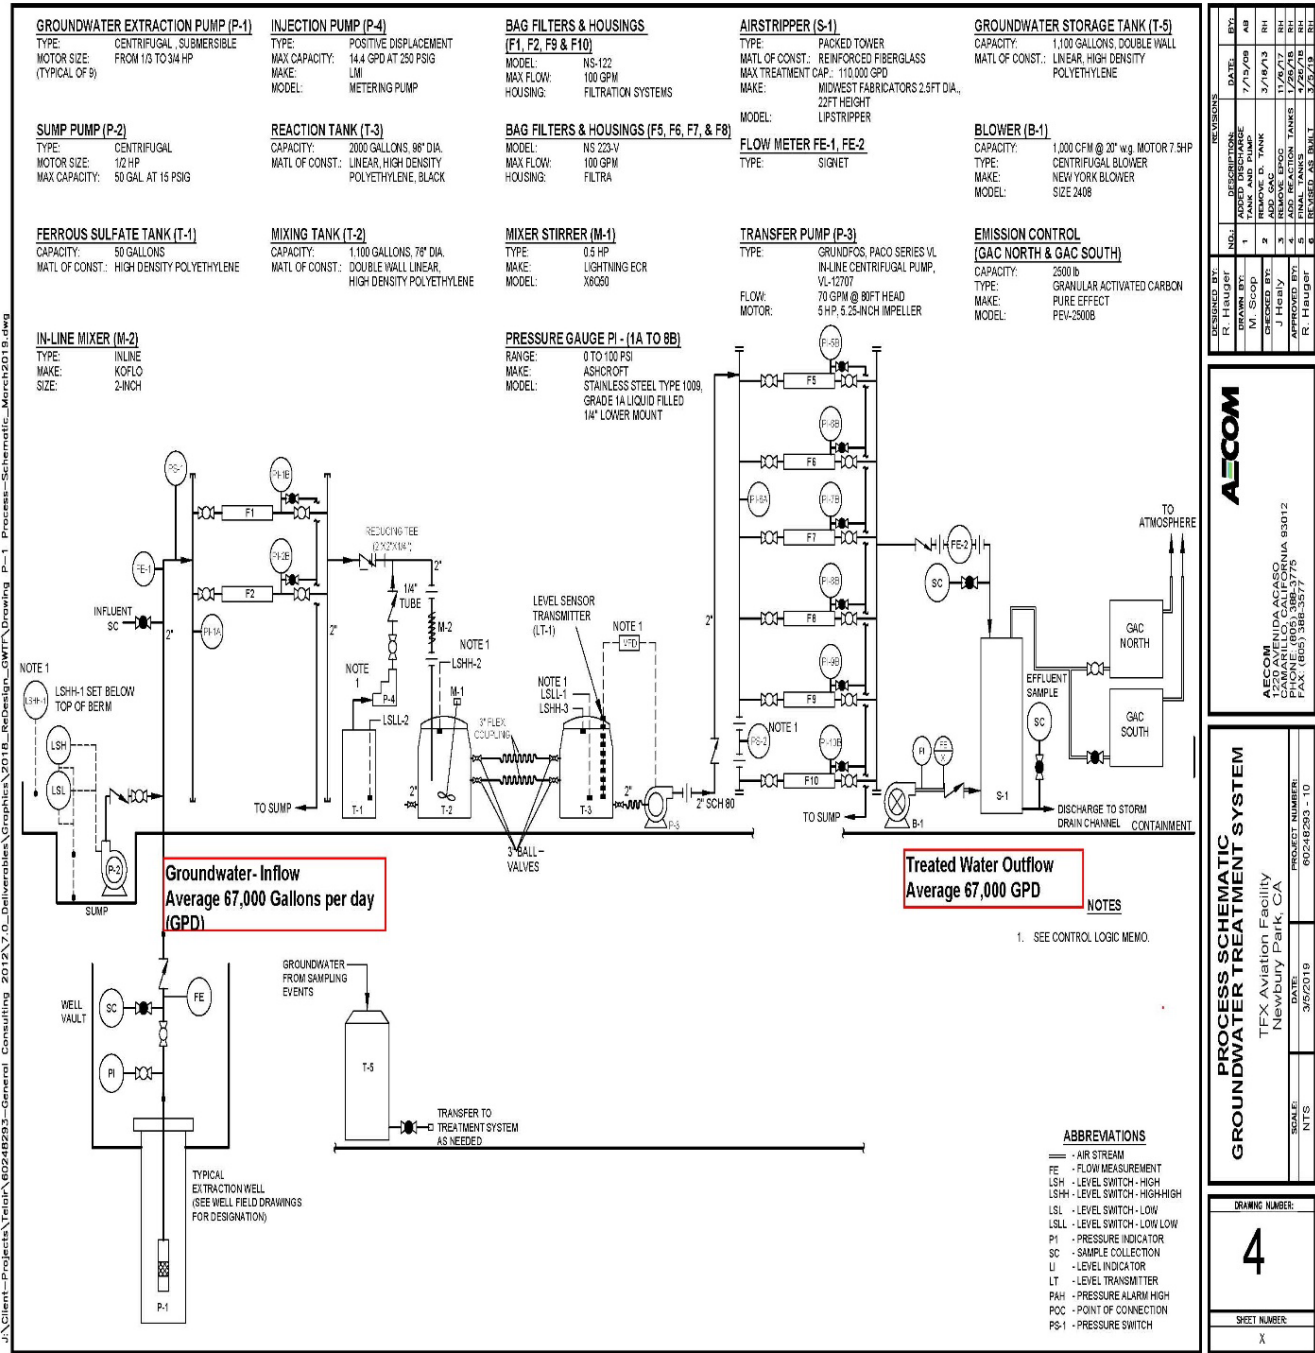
GROUNDWATER EXTRACTION PUMP (P-1)
TYPE: CENTRIFUGAL, SUBMERSIBLE
MOTOR SIZE: FROM 1/3 TO 3/4 HP
(TYPICAL OF 9)

INJECTION PUMP (P-4)
TYPE: POSITIVE DISPLACEMENT
MAX CAPACITY: 14.4 GPD AT 250 PSIG
MAKE: LMI
MODEL: METERING PUMP

BAG FILTERS & HOUSINGS (F1, F2, F9 & F10)
MODEL: NS-122
MAX FLOW: 100 GPM
HOUSING: FILTRATION SYSTEMS

AIRSTRIPPER (S-1)
TYPE: PACKED TOWER
MATL OF CONST.: REINFORCED FIBERGLASS
MAX TREATMENT CAP.: 110,000 GPD
MAKE: MIDWEST FABRICATORS 2.5FT DIA., 22FT HEIGHT
MODEL: LIPSTRIPPER

GROUNDWATER STORAGE TANK (T-5)
CAPACITY: 1,100 GALLONS, DOUBLE WALL
MATL OF CONST.: LINEAR, HIGH DENSITY POLYETHYLENE

SUMP PUMP (P-2)
TYPE: CENTRIFUGAL
MOTOR SIZE: 1/2 HP
MAX CAPACITY: 50 GAL AT 15 PSIG

REACTION TANK (T-3)
CAPACITY: 2000 GALLONS, 96" DIA.
MATL OF CONST.: LINEAR, HIGH DENSITY POLYETHYLENE, BLACK

BAG FILTERS & HOUSINGS (F5, F6, F7, & F8)
MODEL: NS 223-V
MAX FLOW: 100 GPM
HOUSING: FILTRA

FLOW METER FE-1, FE-2
TYPE: SIGNET

BLOWER (B-1)
CAPACITY: 1,000 CFM @ 20" w.g. MOTOR 7.5HP
TYPE: CENTRIFUGAL BLOWER
MAKE: NEW YORK BLOWER
MODEL: SIZE 2408

FERROUS SULFATE TANK (T-1)
CAPACITY: 50 GALLONS
MATL OF CONST.: HIGH DENSITY POLYETHYLENE

MIXING TANK (T-2)
CAPACITY: 1,100 GALLONS, 76" DIA.
MATL OF CONST.: DOUBLE WALL LINEAR, HIGH DENSITY POLYETHYLENE

MIXER STIRRER (M-1)
TYPE: 0.5 HP
MAKE: LIGHTNING ECR
MODEL: X6Q50

TRANSFER PUMP (P-3)
TYPE: GRUNDFOS, PACO SERIES VL IN-LINE CENTRIFUGAL PUMP, VL-12707
FLOW: 70 GPM @ 80FT HEAD
MOTOR: 5 HP, 5.25-INCH IMPELLER

EMISSION CONTROL (GAC NORTH & GAC SOUTH)
CAPACITY: 2500 lb
TYPE: GRANULAR ACTIVATED CARBON
MAKE: PURE EFFECT
MODEL: PEV-2500B

IN-LINE MIXER (M-2)
TYPE: INLINE
MAKE: KOFLO
SIZE: 2-INCH

PRESSURE GAUGE PI - (1A TO 8B)
RANGE: 0 TO 100 PSI
MAKE: ASHCROFT
MODEL: STAINLESS STEEL TYPE 1009, GRADE 1A LIQUID FILLED 1/4" LOWER MOUNT

PS-1 PI-1E F1 PI-2E F2 FE-1 INFLUENT SC PI-1A 2" 2" REDUCING TEE (2"X2"X1/4") 2" 1/4" TUBE M-2 NOTE 1 LSHH-2 NOTE 1 P-4 LSLL-2 M-1 T-1 T-2 3" FLEX COUPLING LEVEL SENSOR TRANSMITTER (LT-1) NOTE 1 VFD NOTE 1 LSLL-1 LSHH-3 T-3 2" P-3 2" SCH 80 TO SUMP 3" BALL - VALVES
NOTE 1 LSHH-1 LSHH-1 SET BELOW TOP OF BERM LSH LSL P-2 SUMP
PI-5B F5 PI-6B F6 PI-6A PI-7B F7 PI-8B F8 PI-9B F9 NOTE 1 PS-2 PI-10B F10 2" TO SUMP
TO ATMOSPHERE FE-2 SC GAC NORTH GAC SOUTH EFFLUENT SAMPLE SC PI FE S-1 B-1 DISCHARGE TO STORM DRAIN CHANNEL CONTAINMENT

Groundwater- Inflow
Average 67,000 Gallons per day (GPD)

Treated Water Outflow
Average 67,000 GPD

NOTES
1. SEE CONTROL LOGIC MEMO.

WELL VAULT SC FE PI
GROUNDWATER FROM SAMPLING EVENTS
T-5
TRANSFER TO TREATMENT SYSTEM AS NEEDED
TYPICAL EXTRACTION WELL (SEE WELL FIELD DRAWINGS FOR DESIGNATION)
P-1

ABBREVIATIONS
- AIR STREAM
FE - FLOW MEASUREMENT
LSH - LEVEL SWITCH - HIGH
LSHH - LEVEL SWITCH - HIGH-HIGH
LSL - LEVEL SWITCH - LOW
LSLL - LEVEL SWITCH - LOW LOW
P1 - PRESSURE INDICATOR
SC - SAMPLE COLLECTION
LI - LEVEL INDICATOR
LT - LEVEL TRANSMITTER
PAH - PRESSURE ALARM HIGH
POC - POINT OF CONNECTION
PS-1 - PRESSURE SWITCH

REVISIONS
| NO.: | DESCRIPTION: | DATE: | BY: |
|---|---|---|---|
| 1 | ADDED DISCHARGE TANK AND PUMP | 7/15/08 | AB |
| 2 | REMOVE D. TANK ADD GAC | 3/18/13 | RH |
| 3 | REMOVE EPOC | 11/6/17 | RH |
| 4 | ADD REACTION TANKS | 1/26/18 | RH |
| 5 | FINAL TANKS | 4/2/18 | RH |
| 6 | REVISED AS BUILT | 3/5/19 | RH |

DESIGNED BY: R. Hauger
DRAWN BY: M. Scop
CHECKED BY: J Healy
APPROVED BY: R. Hauger

AECOM
AECOM
1220 AVENIDA ACASO
CAMARILLO, CALIFORNIA 93012
PHONE: (805) 388-3775
FAX: (805) 388-3577

PROCESS SCHEMATIC
GROUNDWATER TREATMENT SYSTEM
TFX Aviation Facility
Newbury Park, CA
SCALE: NTS
DATE: 3/5/2019
PROJECT NUMBER: 60248293 - 10

DRAWING NUMBER:
4
SHEET NUMBER:
X

J:\Client-Projects\Telair\60248293-General Consulting 2012\7.0_Deliverables\Graphics\2018_ReDesign_GWTF\Drawing P-1 Process-Schematic_March2019.dwg